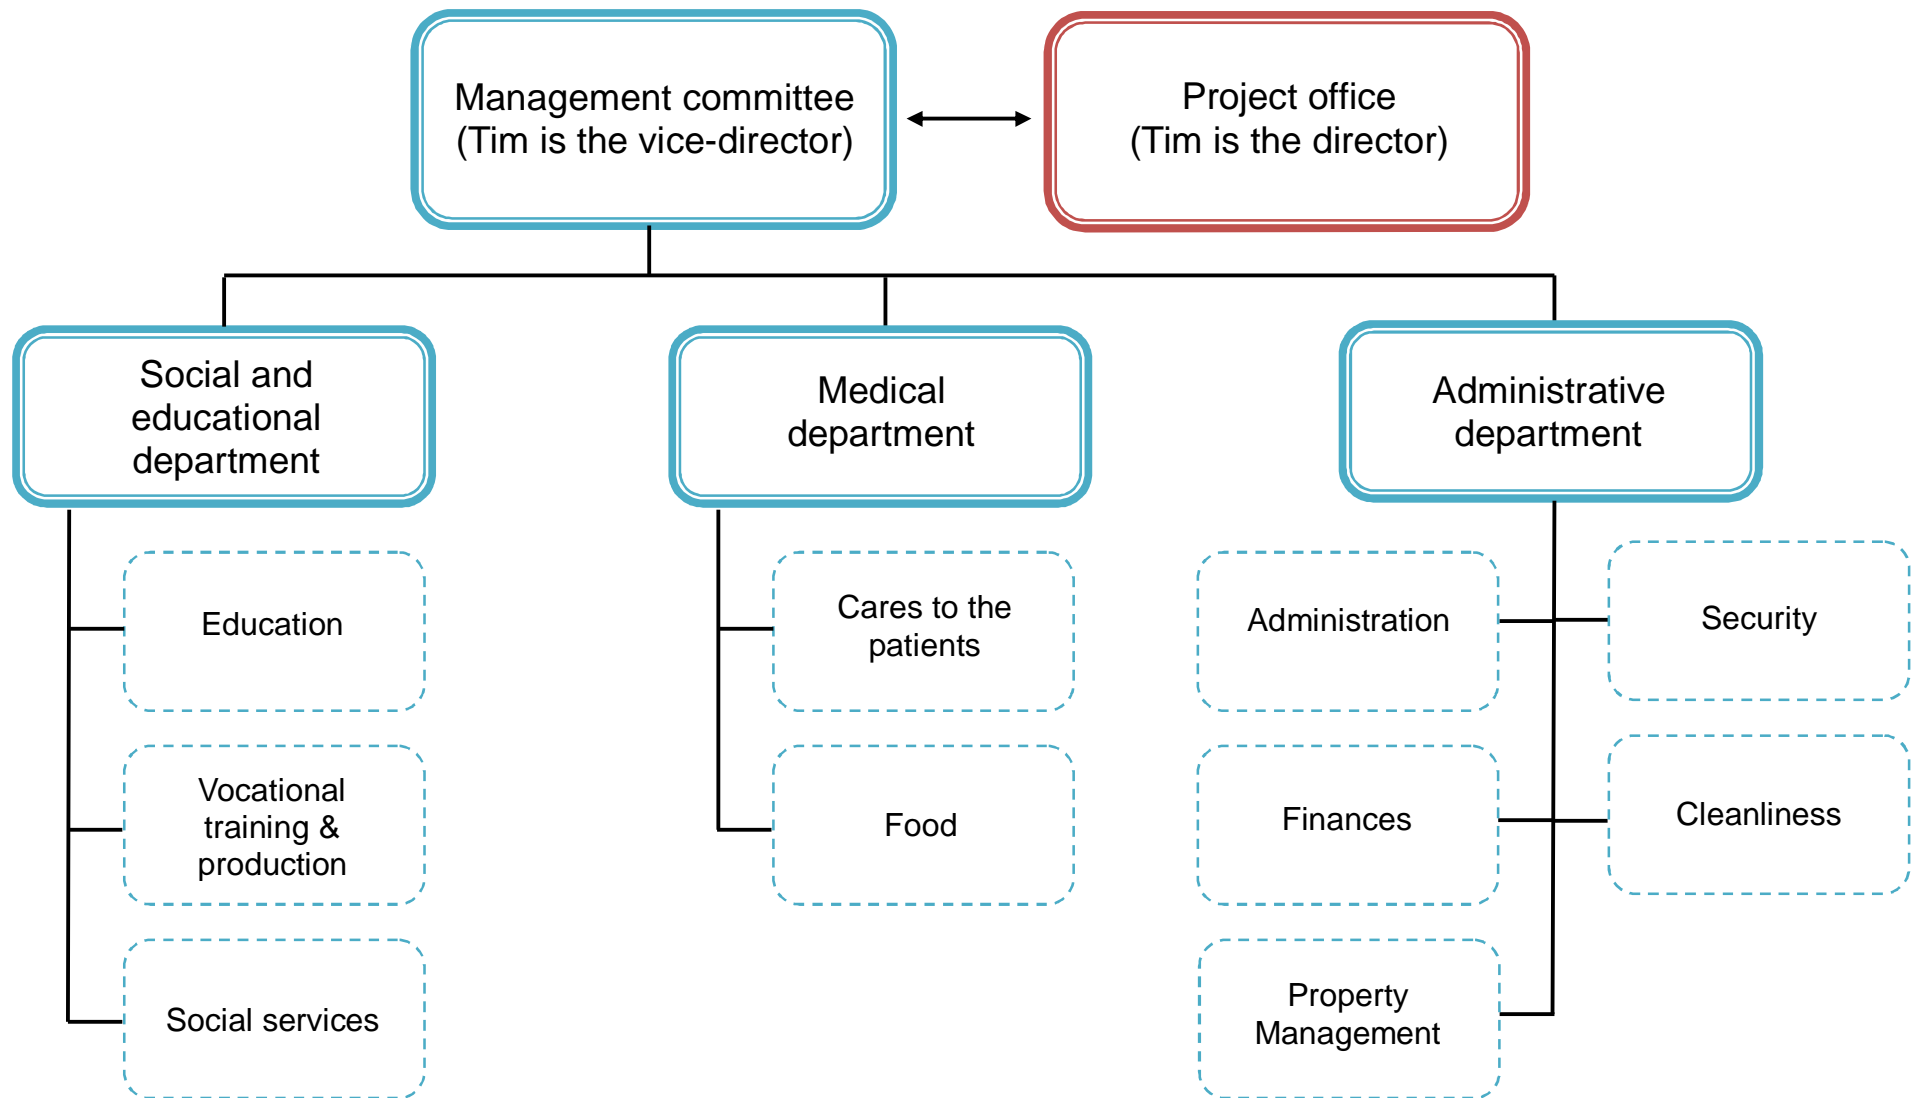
Management committee
(Tim is the vice-director)

Project office
(Tim is the director)

Social and educational department

Education

Vocational training & production

Social services

Medical department

Cares to the patients

Food

Administrative department

Administration

Security

Finances

Cleanliness

Property Management